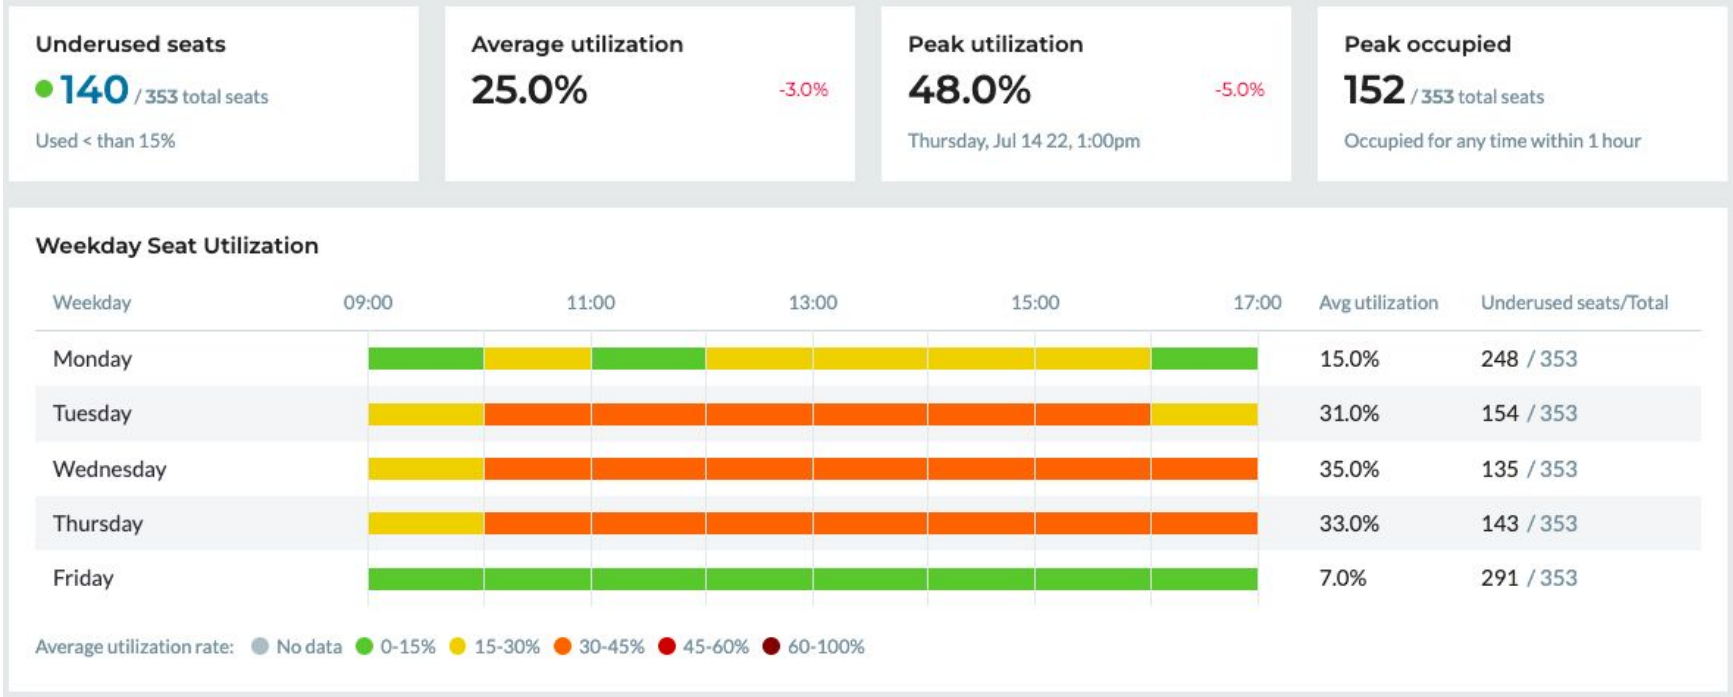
Underused seats
140 / 353 total seats
Used < than 15%

Average utilization
25.0%
-3.0%

Peak utilization
48.0%
-5.0%
Thursday, Jul 14 22, 1:00pm

Peak occupied
152 / 353 total seats
Occupied for any time within 1 hour

Weekday Seat Utilization

| Weekday | 09:00 11:00 13:00 15:00 17:00 | Avg utilization | Underused seats/Total |
|---|---|---|---|
| Monday | | 15.0% | 248 / 353 |
| Tuesday | | 31.0% | 154 / 353 |
| Wednesday | | 35.0% | 135 / 353 |
| Thursday | | 33.0% | 143 / 353 |
| Friday | | 7.0% | 291 / 353 |

Average utilization rate: No data 0-15% 15-30% 30-45% 45-60% 60-100%